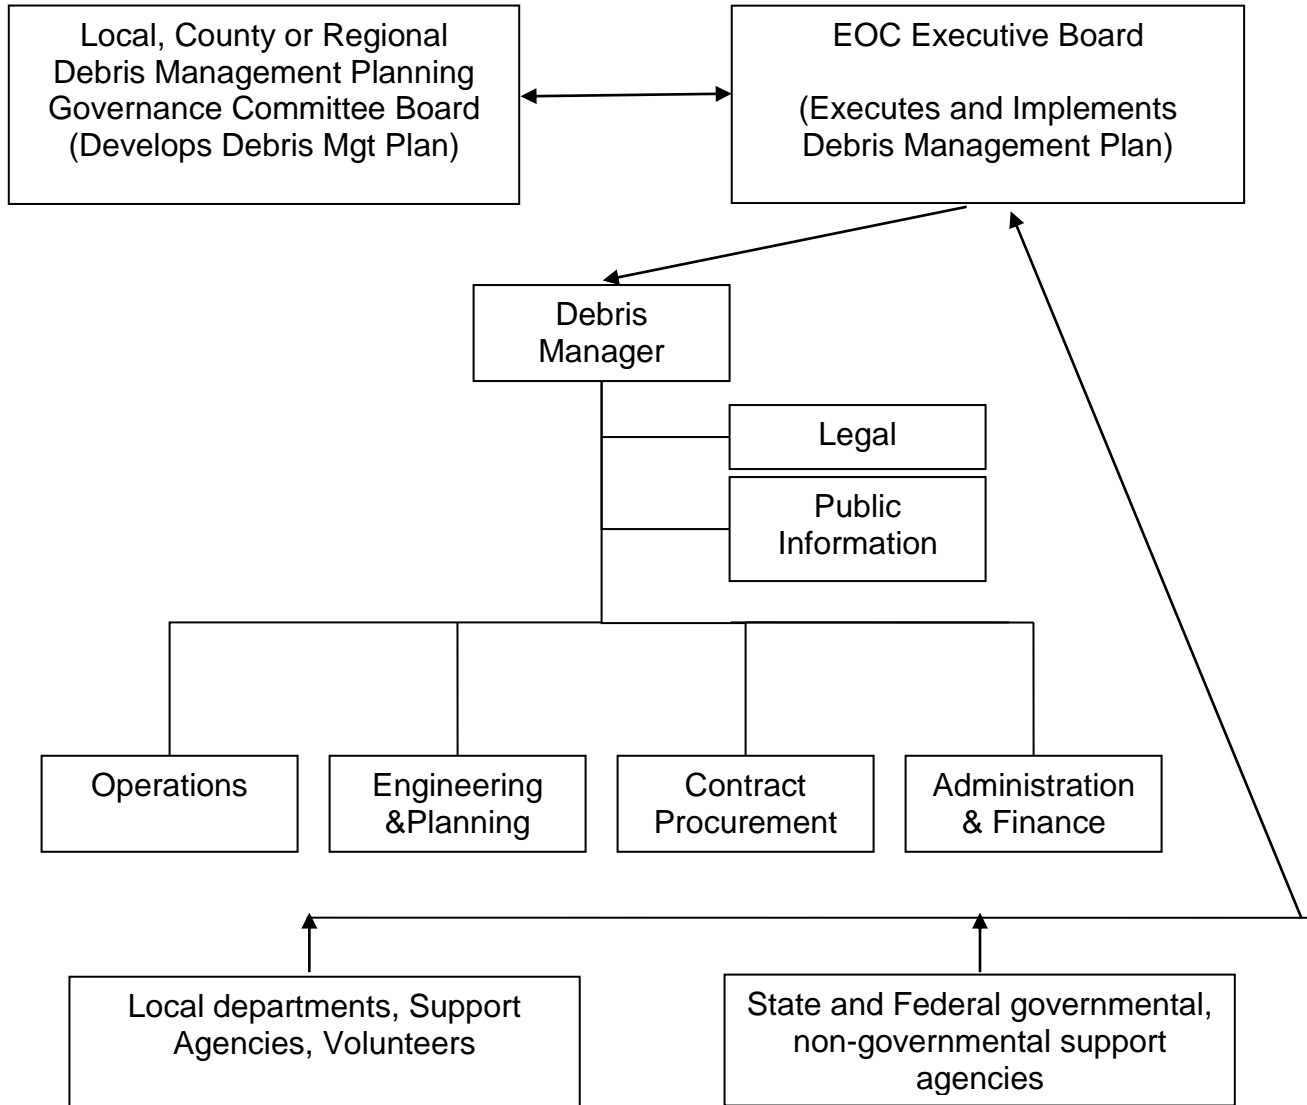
Local, County or Regional Debris Management Planning Governance Committee Board (Develops Debris Mgt Plan)

EOC Executive Board

(Executes and Implements Debris Management Plan)

Debris Manager

Legal

Public Information

Operations

Engineering &Planning

Contract Procurement

Administration & Finance

Local departments, Support Agencies, Volunteers

State and Federal governmental, non-governmental support agencies